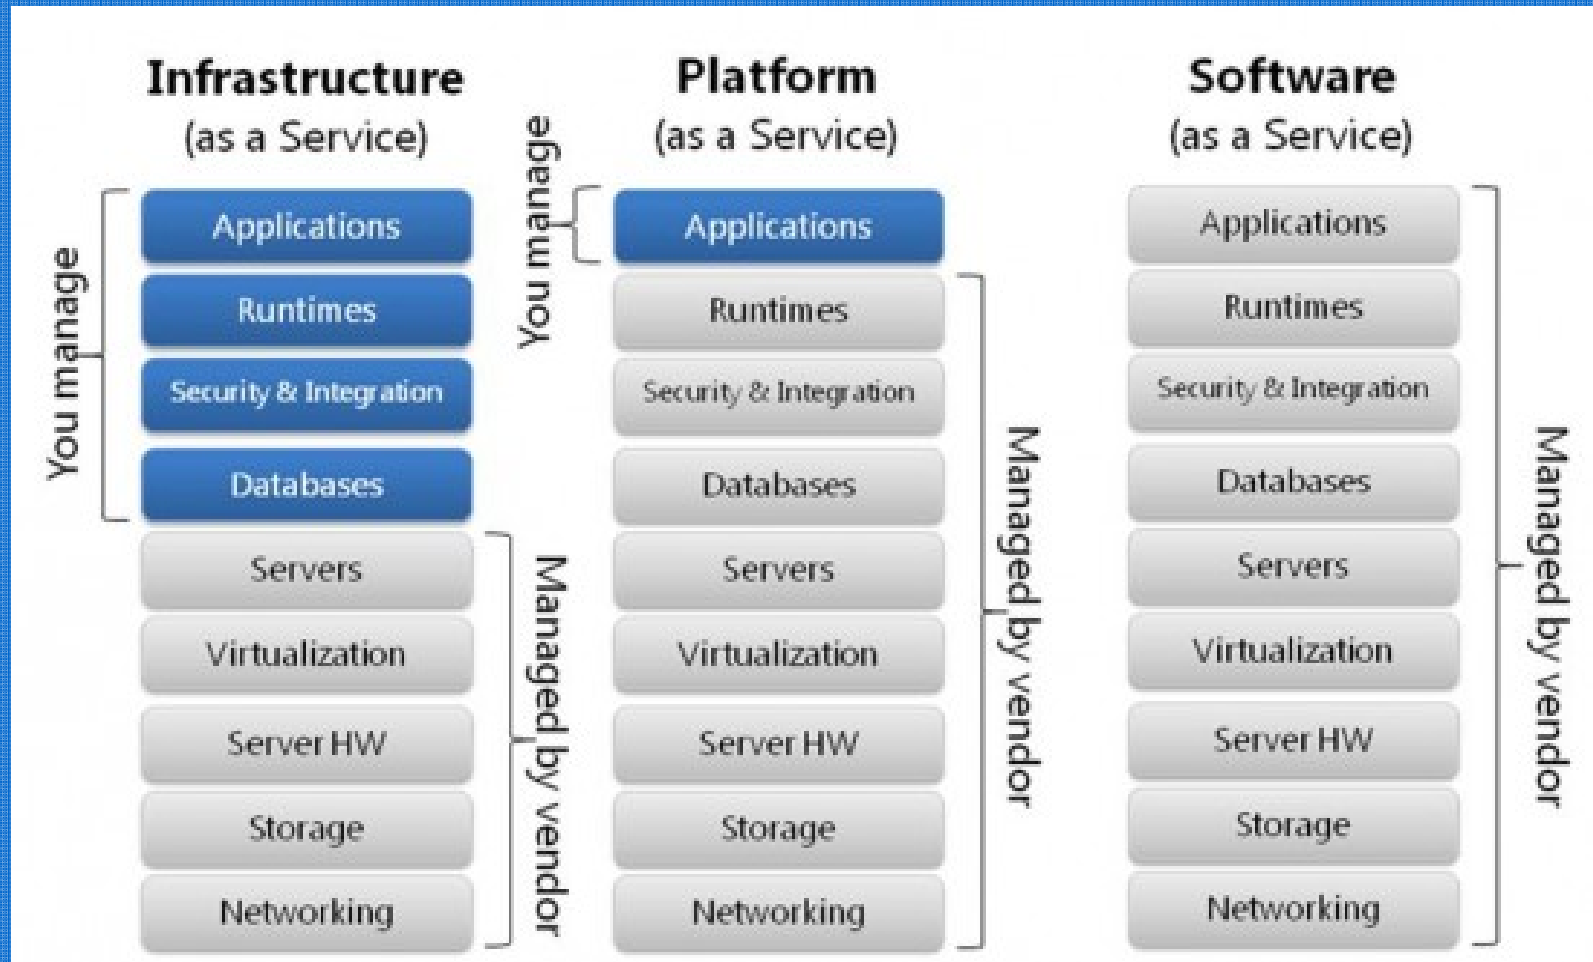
Infrastructure
(as a Service)

You manage

Applications
Runtimes
Security & Integration
Databases
Servers
Virtualization
Server HW
Storage
Networking

Managed by vendor

Platform
(as a Service)

You manage

Applications
Runtimes
Security & Integration
Databases
Servers
Virtualization
Server HW
Storage
Networking

Managed by vendor

Software
(as a Service)

Applications
Runtimes
Security & Integration
Databases
Servers
Virtualization
Server HW
Storage
Networking

Managed by vendor